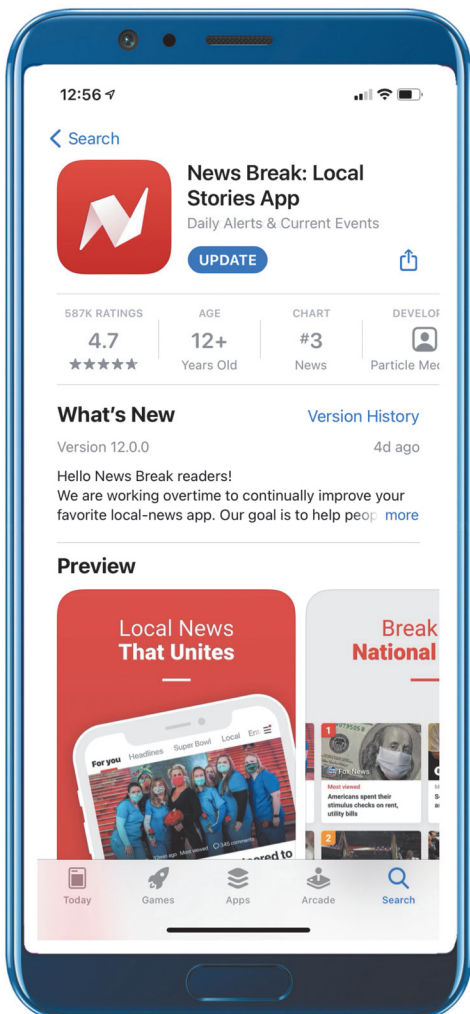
12:56

< Search

News Break: Local Stories App
Daily Alerts & Current Events

UPDATE

587K RATINGS
4.7
★★★★★

AGE
12+
Years Old

CHART
#3
News

DEVELOP
Particle Me

What's New
Version History

Version 12.0.0
4d ago

Hello News Break readers!
We are working overtime to continually improve your favorite local-news app. Our goal is to help peop more

Preview

Local News
That Unites

For you Headlines Super Bowl Local En

Break
National

1
Fox News
Most viewed
Americans spent their stimulus checks on rent, utility bills

2

Today
Games
Apps
Arcade
Search